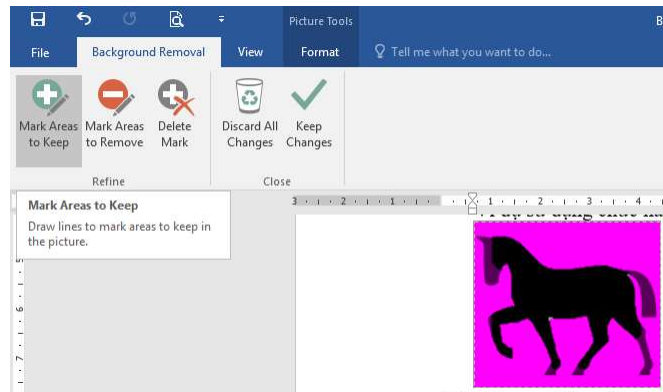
Picture Tools

File Background Removal View Format Tell me what you want to do...

Mark Areas to Keep
Mark Areas to Remove
Delete Mark
Refine

Discard All Changes
Keep Changes
Close

Mark Areas to Keep
Draw lines to mark areas to keep in the picture.

3 · 2 · 1 · · 1 · 2 · 3 · 4

5
6
7

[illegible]